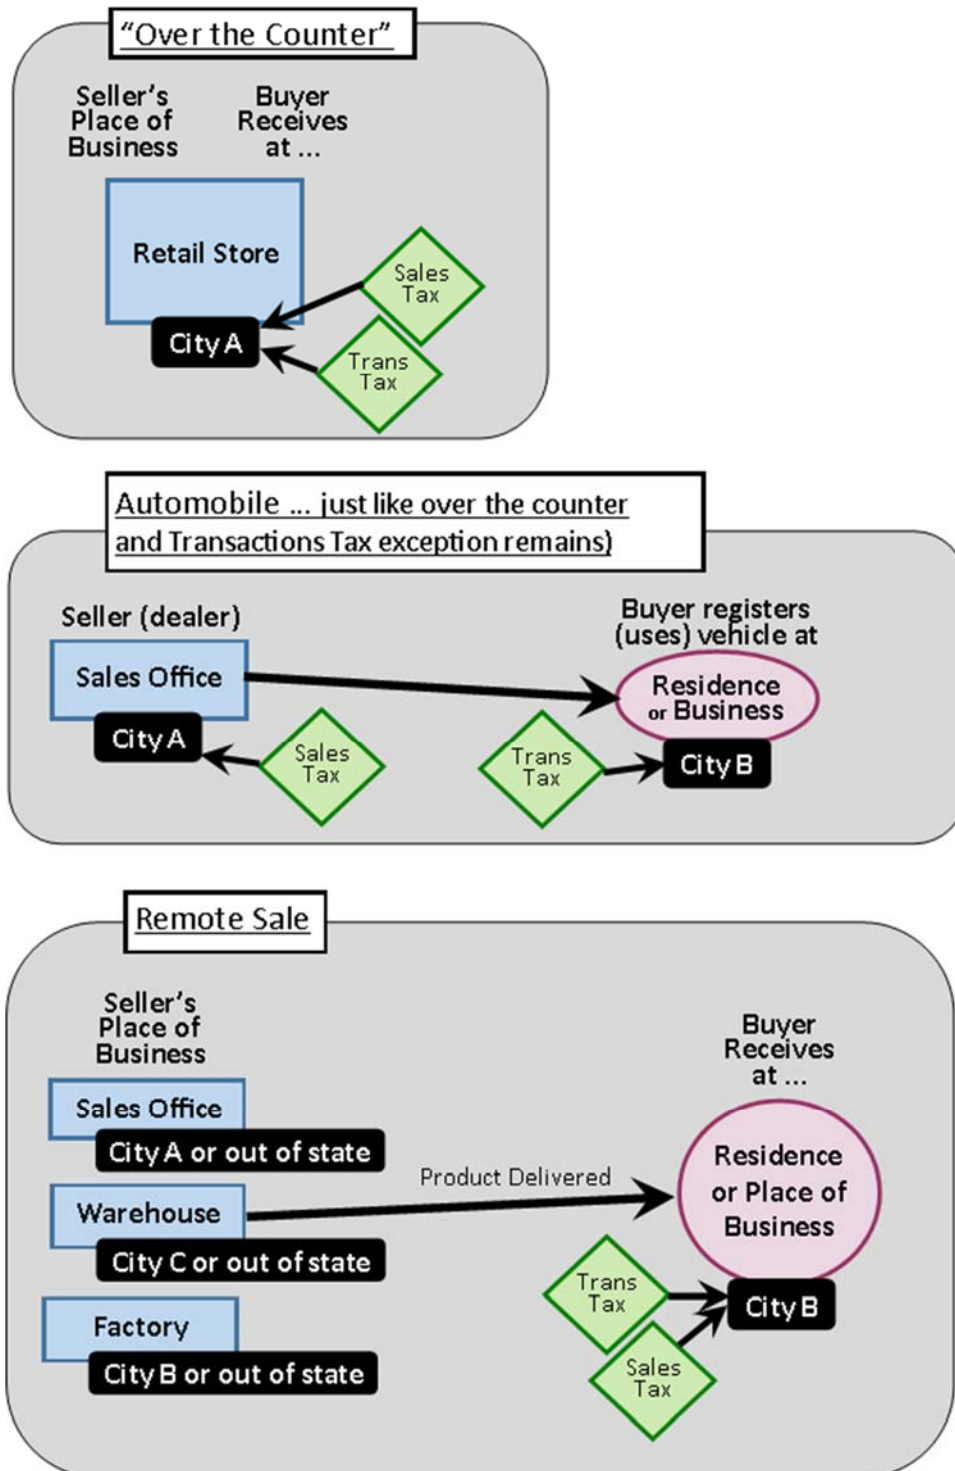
"Over the Counter"

Seller's Place of Business

Buyer Receives at ...

Retail Store

City A

Sales Tax

Trans Tax

Automobile ... just like over the counter and Transactions Tax exception remains)

Seller (dealer)

Sales Office

City A

Sales Tax

Buyer registers (uses) vehicle at

Residence or Business

Trans Tax

City B

Remote Sale

Seller's Place of Business

Sales Office

City A or out of state

Warehouse

City C or out of state

Factory

City B or out of state

Product Delivered

Buyer Receives at ...

Residence or Place of Business

Trans Tax

City B

Sales Tax